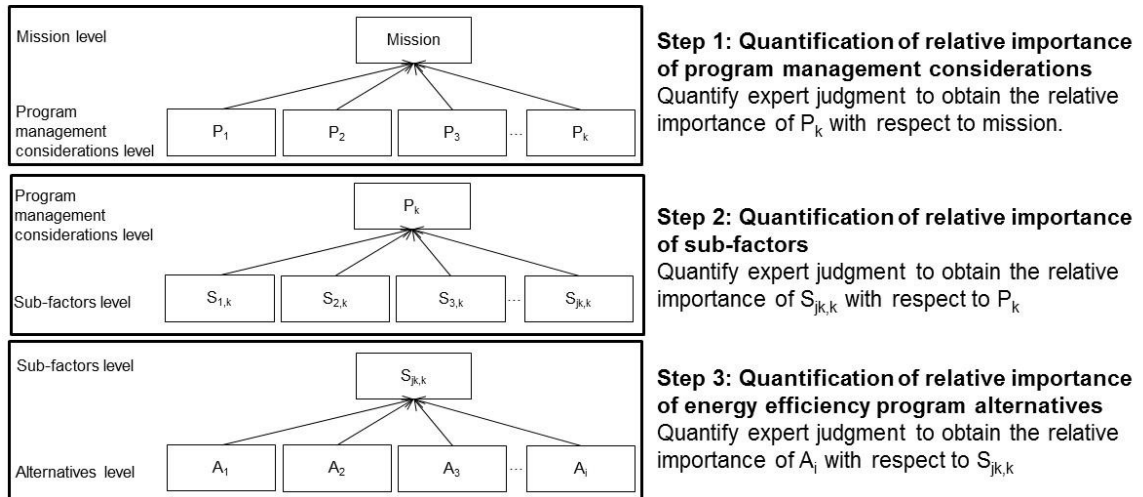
Mission level

Mission

Program management considerations level

$P_1$

$P_2$

$P_3$

...

$P_k$

**Step 1: Quantification of relative importance of program management considerations**
Quantify expert judgment to obtain the relative importance of $P_k$ with respect to mission.

Program management considerations level

$P_k$

Sub-factors level

$S_{1,k}$

$S_{2,k}$

$S_{3,k}$

...

$S_{jk,k}$

**Step 2: Quantification of relative importance of sub-factors**
Quantify expert judgment to obtain the relative importance of $S_{jk,k}$ with respect to $P_k$

Sub-factors level

$S_{jk,k}$

Alternatives level

$A_1$

$A_2$

$A_3$

...

$A_i$

**Step 3: Quantification of relative importance of energy efficiency program alternatives**
Quantify expert judgment to obtain the relative importance of $A_i$ with respect to $S_{jk,k}$